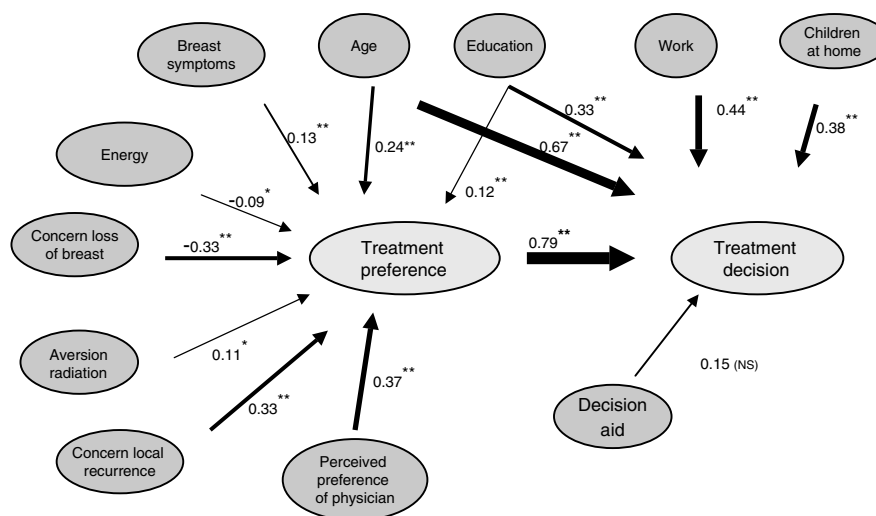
Breast symptoms

Age

Education

Work

Children at home

$0.13^{**}$

$0.24^{**}$

$0.33^{**}$

$0.67^{**}$

$0.44^{**}$

$0.38^{**}$

Energy

$-0.09^{*}$

$0.12^{**}$

Concern loss of breast

$-0.33^{**}$

Treatment preference

$0.79^{**}$

Treatment decision

Aversion radiation

$0.11^{*}$

$0.37^{**}$

$0.33^{**}$

0.15 (NS)

Decision aid

Concern local recurrence

Perceived preference of physician